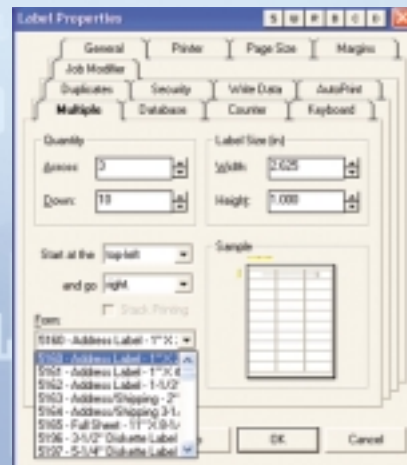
Label Properties

S W P B C D X

General
Printer
Page Size
Margins
Job Modifier
Duplicates
Security
Wide Data
AutoPrint
Multiple
Database
Counter
Keyboard

Quantity
Across: 3
Down: 10

Label Size (in)
Width: 2.625
Height: 1.000

Start at the top-left
and go right
Stack Printing

Sample

Form:
5160 - Address Label - 1" X 2
5160 - Address Label - 1" X 2
5161 - Address Label - 1" X 4
5162 - Address Label - 1-1/3"
5163 - Address/Shipping - 2"
5164 - Address/Shipping 3-1/
5165 - Full Sheet - 11" X 8-1/
5196 - 3-1/2" Diskette Label
5197 - 5-1/4" Diskette Label

OK
Cancel